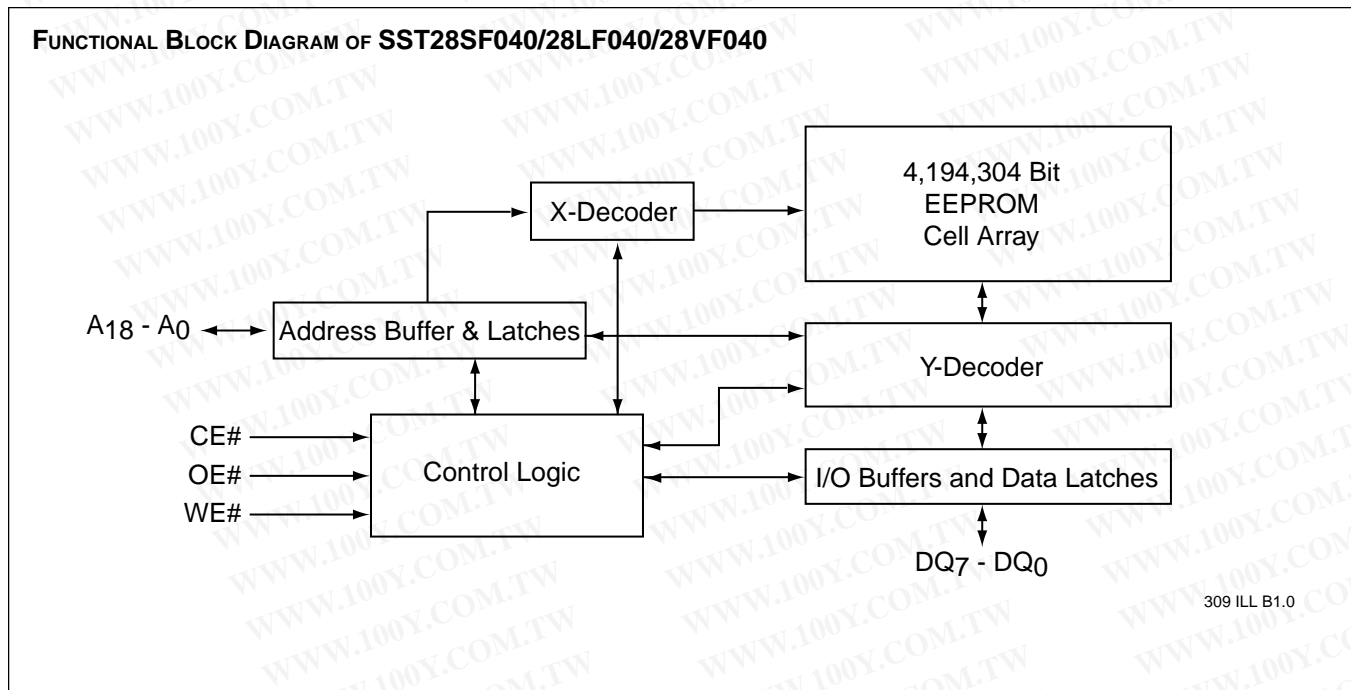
FUNCTIONAL BLOCK DIAGRAM OF SST28SF040/28LF040/28VF040

X-Decoder

4,194,304 Bit EEPROM Cell Array

$A_{18}$ - $A_0$

Address Buffer & Latches

Y-Decoder

CE#
OE#
WE#

Control Logic

I/O Buffers and Data Latches

$DQ_7$ - $DQ_0$

309 ILL B1.0

WWW.100Y.COM.TW